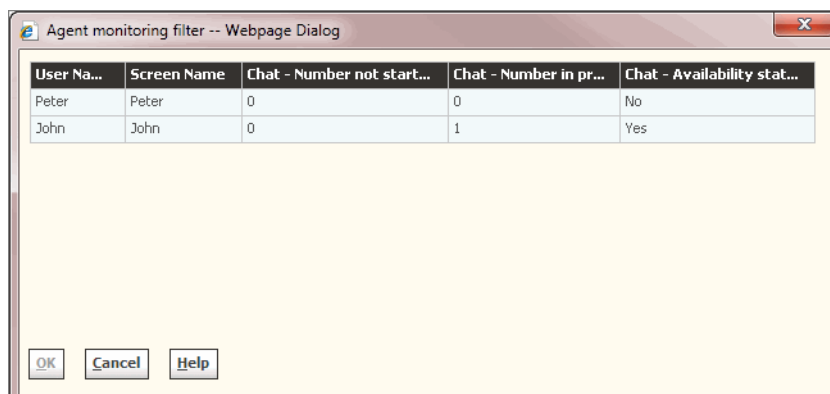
Agent monitoring filter -- Webpage Dialog

| User Na... | Screen Name | Chat - Number not start... | Chat - Number in pr... | Chat - Availability stat... |
|---|---|---|---|---|
| Peter | Peter | 0 | 0 | No |
| John | John | 0 | 1 | Yes |

OK Cancel Help